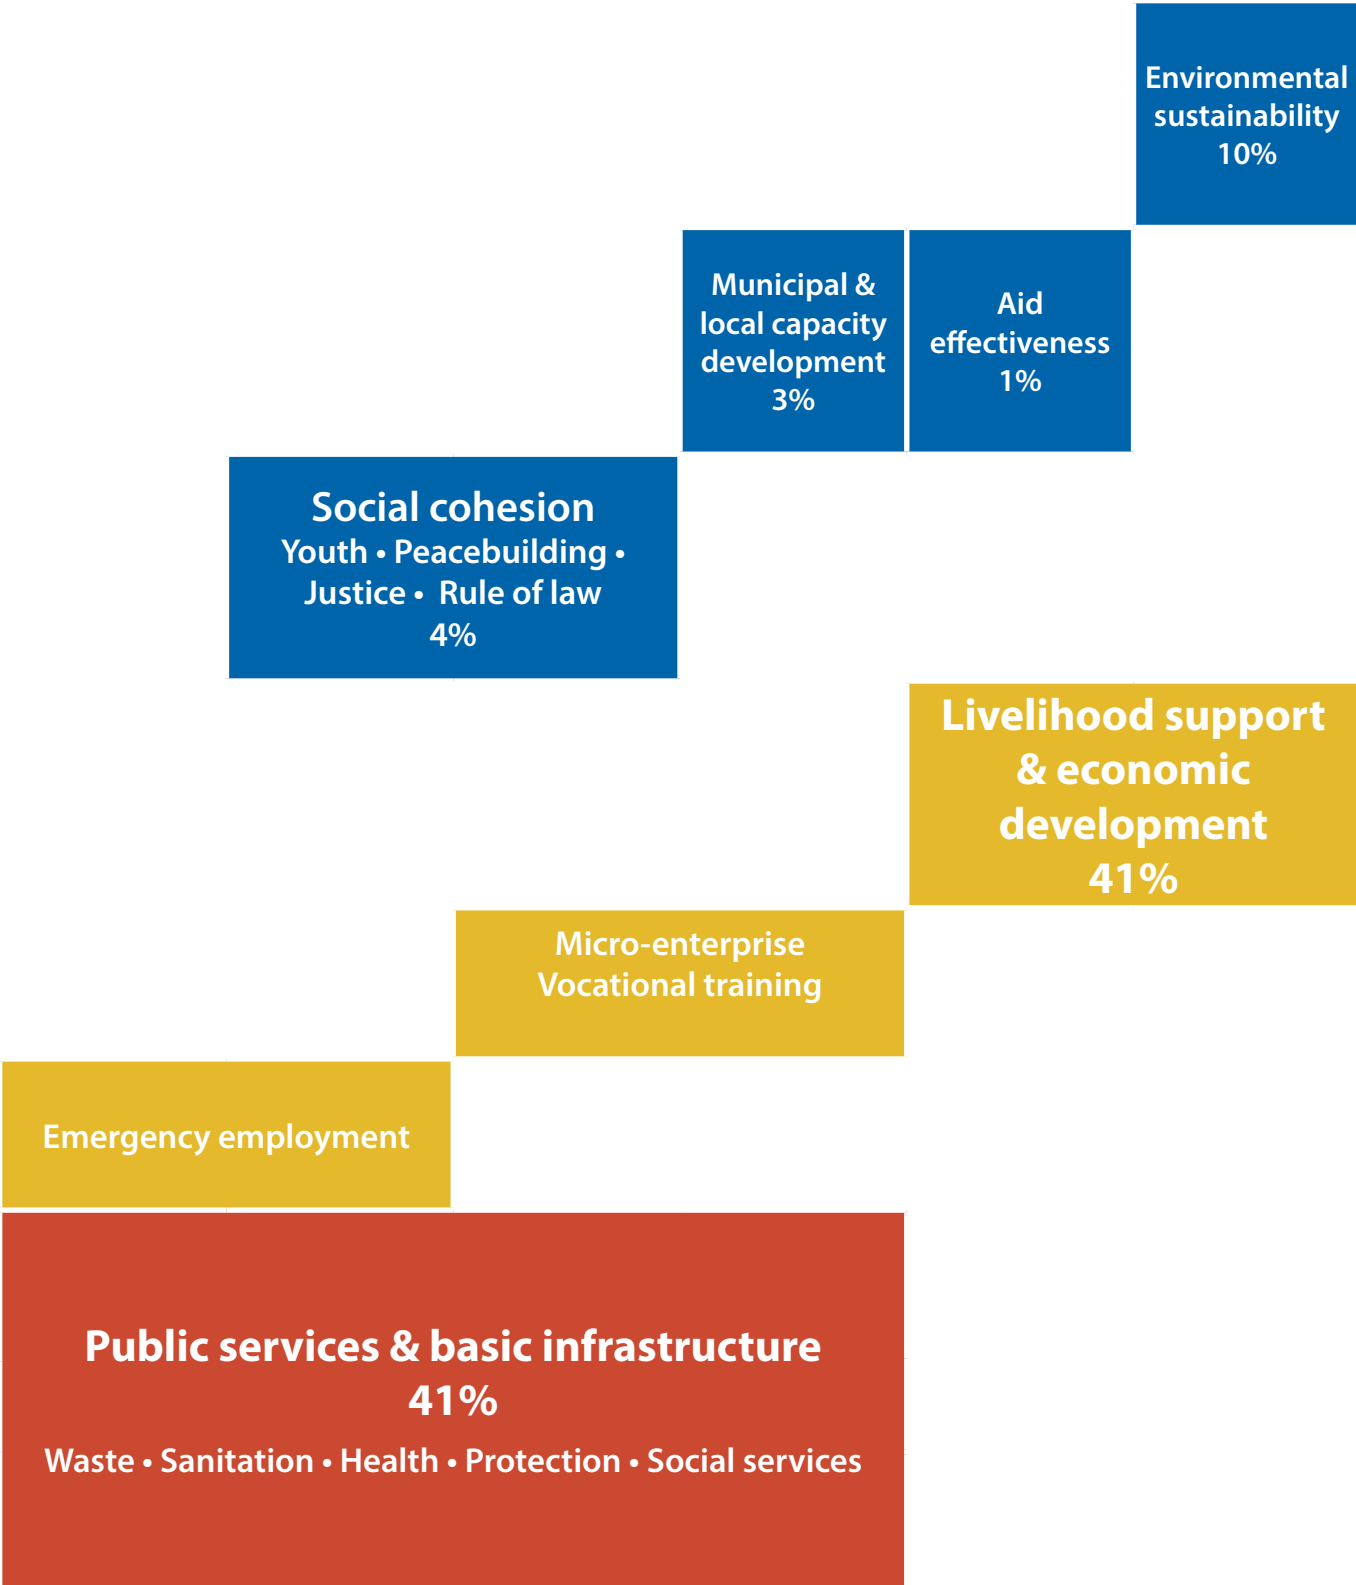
Environmental sustainability 10%

Municipal & local capacity development 3%

Aid effectiveness 1%

Social cohesion
Youth • Peacebuilding • Justice • Rule of law
4%

Livelihood support & economic development
41%

Micro-enterprise
Vocational training

Emergency employment

Public services & basic infrastructure
41%
Waste • Sanitation • Health • Protection • Social services